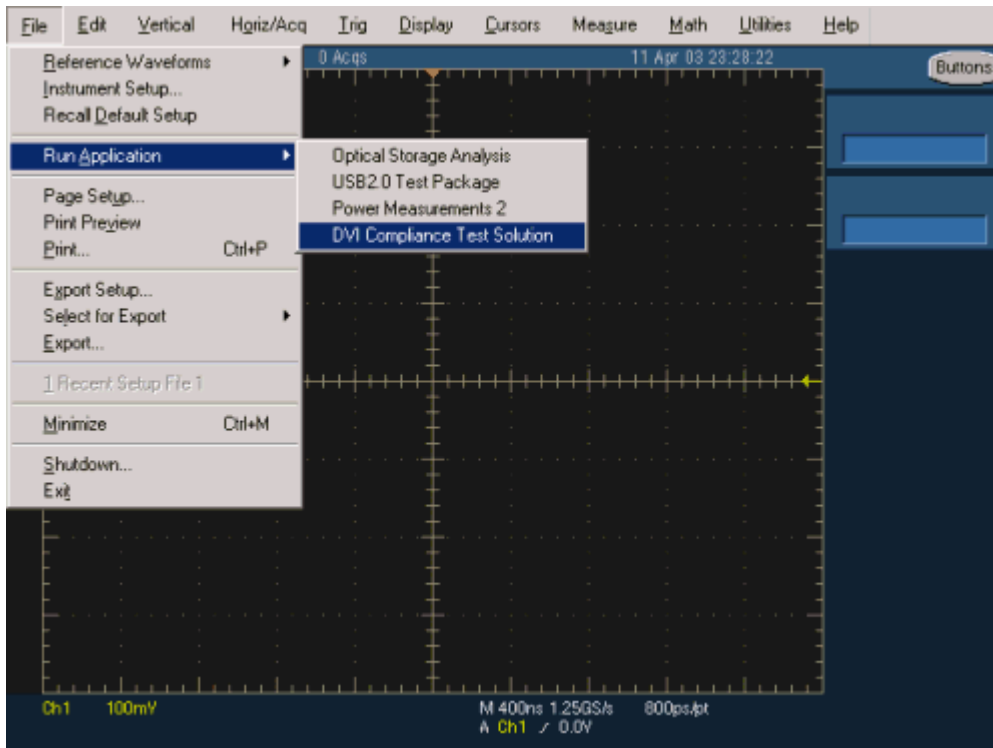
File Edit Vertical Horiz/Acq Trig Display Cursors Measure Math Utilities Help

0 Acqs 11 Apr 03 23:28:22

Buttons

Reference Waveforms
Instrument Setup...
Recall Default Setup

Run Application

Optical Storage Analysis
USB2.0 Test Package
Power Measurements 2
DVI Compliance Test Solution

Page Setup...
Print Preview
Print... Ctrl+P

Export Setup...
Select for Export
Export...

1 Recent Setup File 1

Minimize Ctrl+M

Shutdown...
Exit

Ch1 100mV

M 400ns 1.25GS/s 800ps/pt
A Ch1 / 0.0V